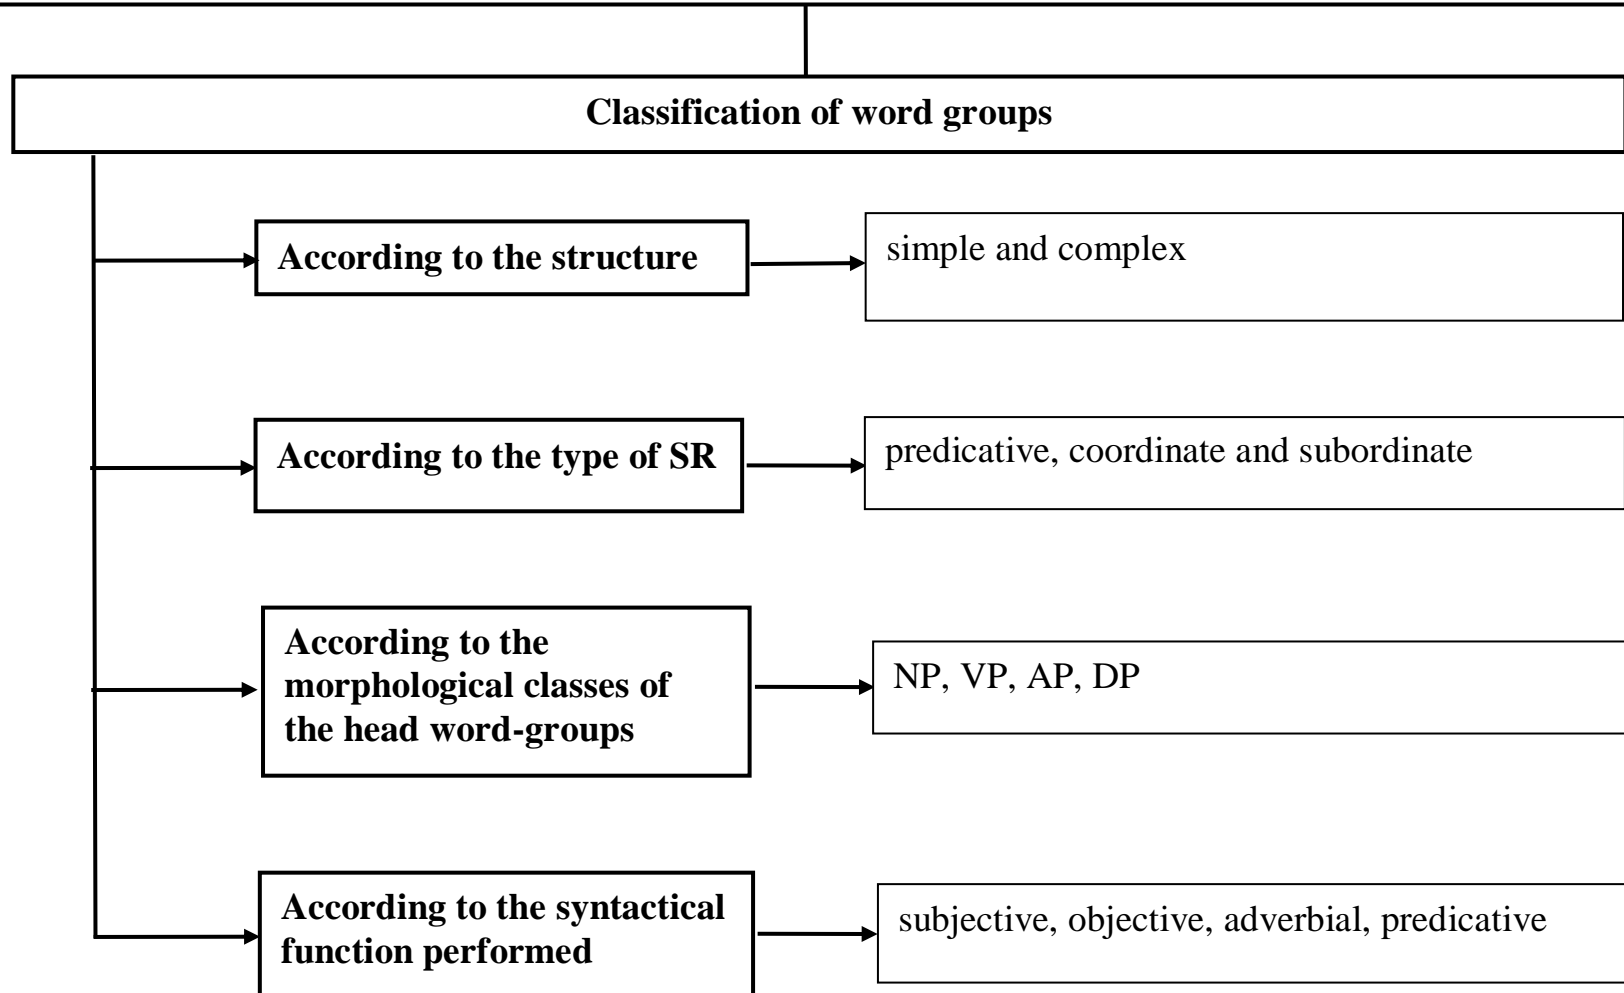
Classification of word groups

According to the structure

simple and complex

According to the type of SR

predicative, coordinate and subordinate

According to the morphological classes of the head word-groups

NP, VP, AP, DP

According to the syntactical function performed

subjective, objective, adverbial, predicative